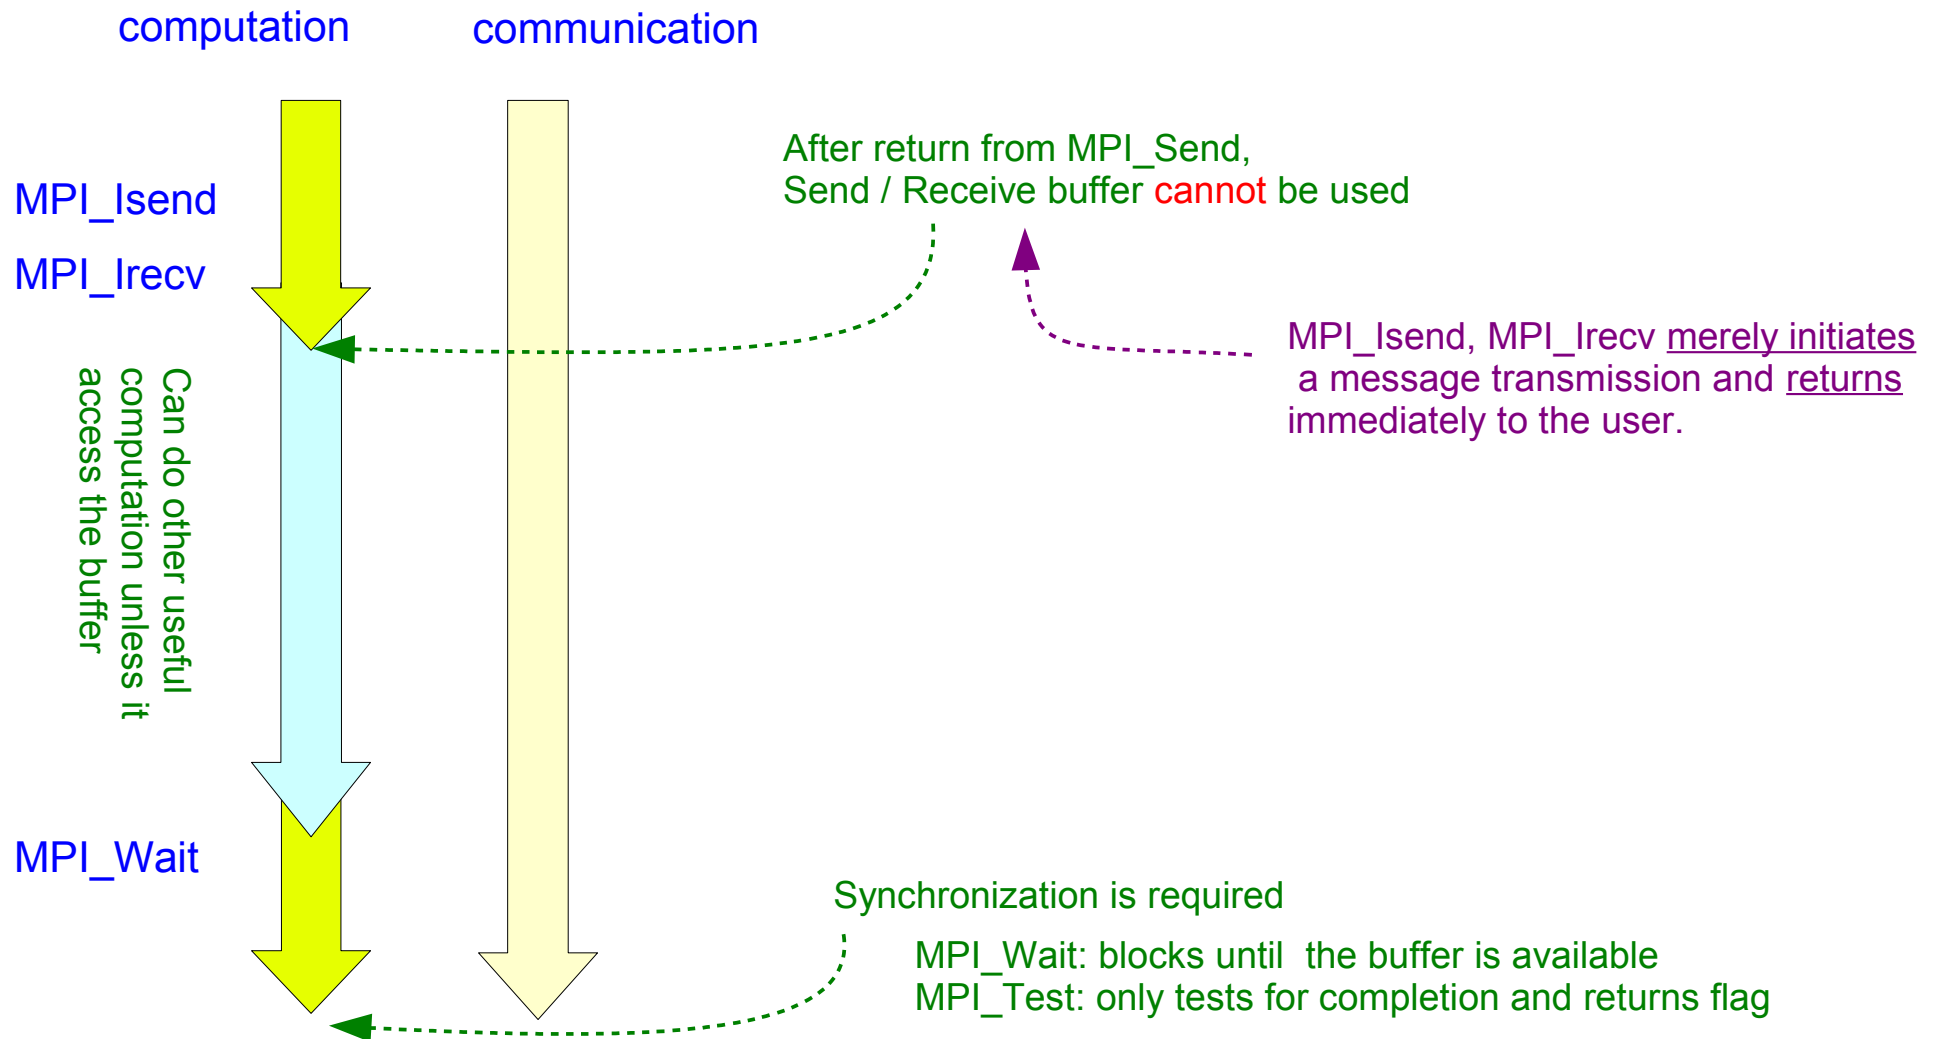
computation

communication

MPI_Isend

MPI_Irecv

After return from MPI_Send,
Send / Receive buffer cannot be used

MPI_Isend, MPI_Irecv merely initiates a message transmission and returns immediately to the user.

Can do other useful computation unless it access the buffer

MPI_Wait

Synchronization is required

MPI_Wait: blocks until the buffer is available
MPI_Test: only tests for completion and returns flag